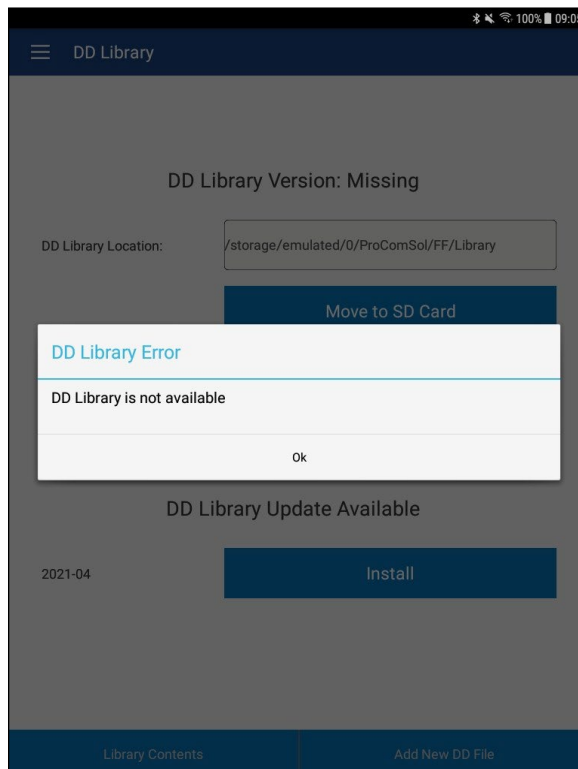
100% 09:0

DD Library

DD Library Version: Missing

DD Library Location:

/storage/emulated/0/ProComSol/FF/Library

Move to SD Card

DD Library Error

DD Library is not available

Ok

DD Library Update Available

2021-04

Install

Library Contents

Add New DD File